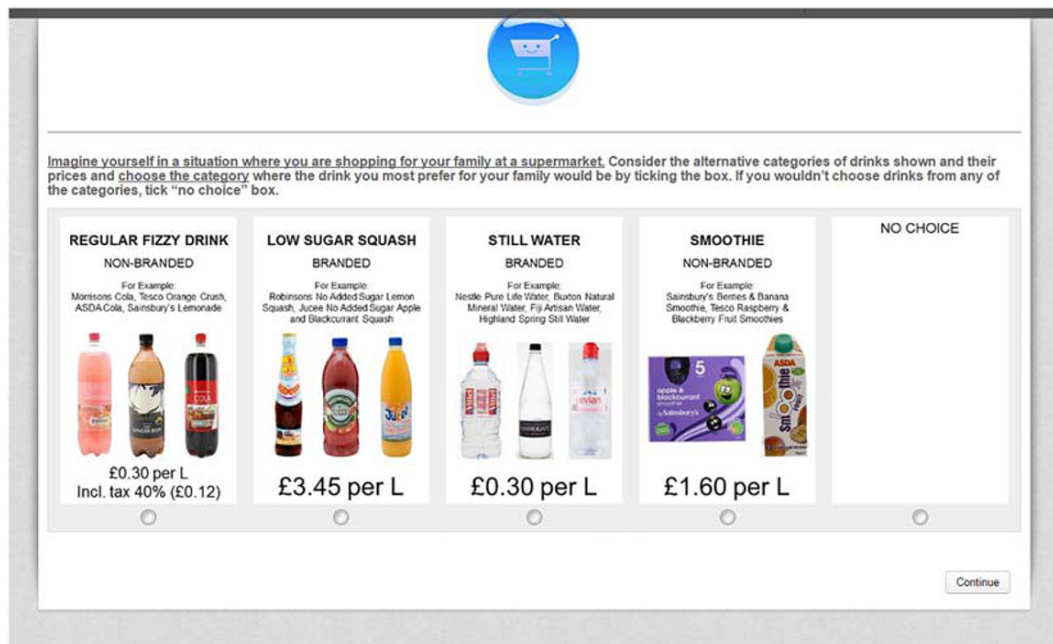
Imagine yourself in a situation where you are shopping for your family at a supermarket. Consider the alternative categories of drinks shown and their prices and choose the category where the drink you most prefer for your family would be by ticking the box. If you wouldn't choose drinks from any of the categories, tick "no choice" box.

REGULAR FIZZY DRINK
NON-BRANDED
For Example:
Morrisons Cola, Tesco Orange Crush, ASDA Cola, Sainsbury's Lemonade
£0.30 per L
Incl. tax 40% (£0.12)

LOW SUGAR SQUASH
BRANDED
For Example:
Robinsons No Added Sugar Lemon Squash, Jucee No Added Sugar Apple and Blackcurrant Squash
£3.45 per L

STILL WATER
BRANDED
For Example:
Nestle Pure Life Water, Buxton Natural Mineral Water, Fiji Artisan Water, Highland Spring Still Water
£0.30 per L

SMOOTHIE
NON-BRANDED
For Example:
Sainsbury's Berries & Banana Smoothie, Tesco Raspberry & Blackberry Fruit Smoothies
£1.60 per L

NO CHOICE

Continue